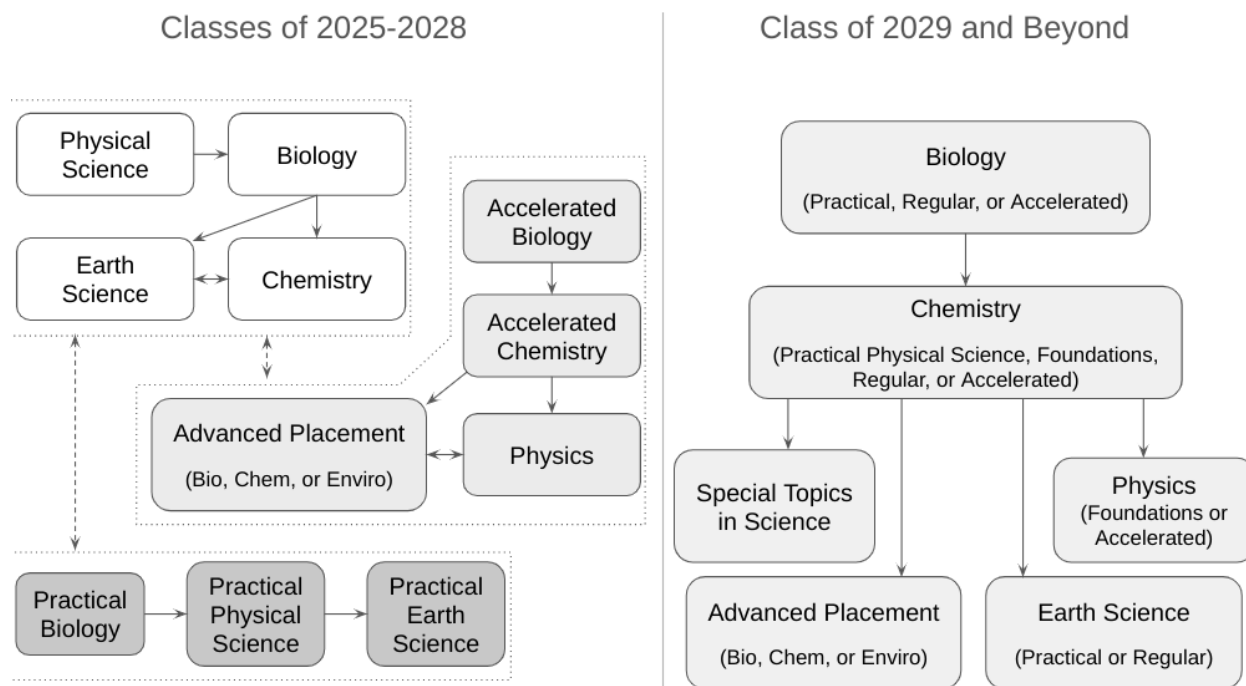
Classes of 2025-2028

Physical Science

Biology

Earth Science

Chemistry

Accelerated Biology

Accelerated Chemistry

Advanced Placement

(Bio, Chem, or Enviro)

Physics

Practical Biology

Practical Physical Science

Practical Earth Science

Class of 2029 and Beyond

Biology

(Practical, Regular, or Accelerated)

Chemistry

(Practical Physical Science, Foundations, Regular, or Accelerated)

Special Topics in Science

Physics (Foundations or Accelerated)

Advanced Placement

(Bio, Chem, or Enviro)

Earth Science

(Practical or Regular)